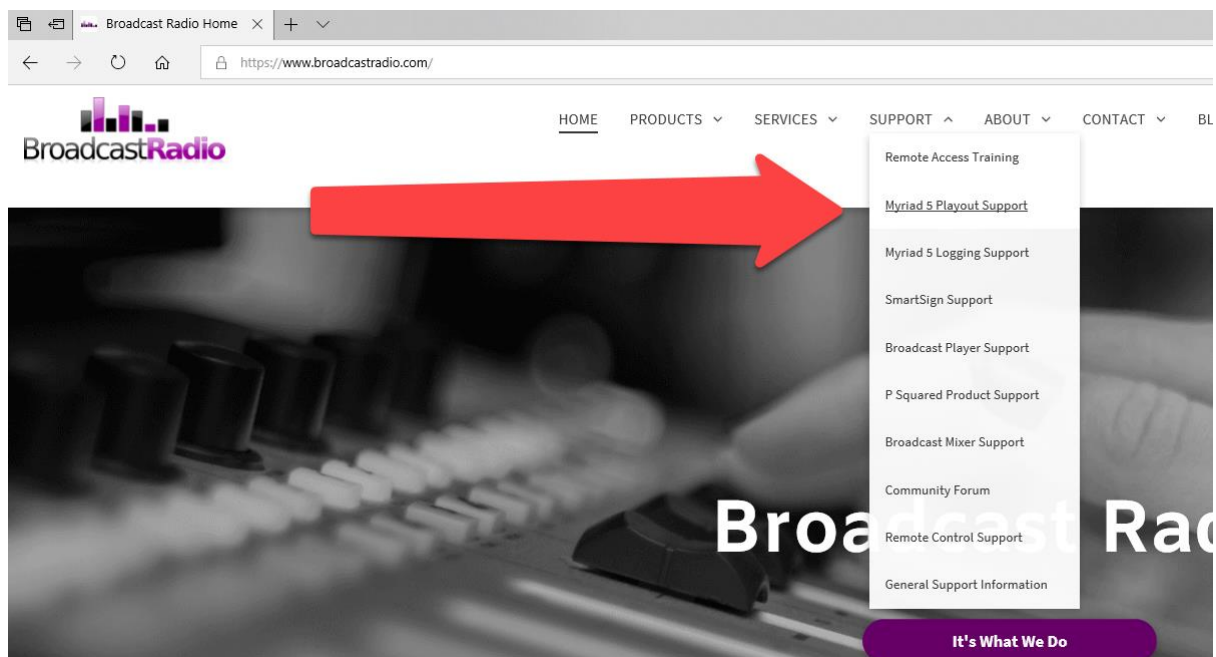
Broadcast Radio Home

https://www.broadcastradio.com/

BroadcastRadio

HOME PRODUCTS SERVICES SUPPORT ABOUT CONTACT BL

Remote Access Training
Myriad 5 Playout Support
Myriad 5 Logging Support
SmartSign Support
Broadcast Player Support
P Squared Product Support
Broadcast Mixer Support
Community Forum
Remote Control Support
General Support Information

Broadcast Rad

It's What We Do